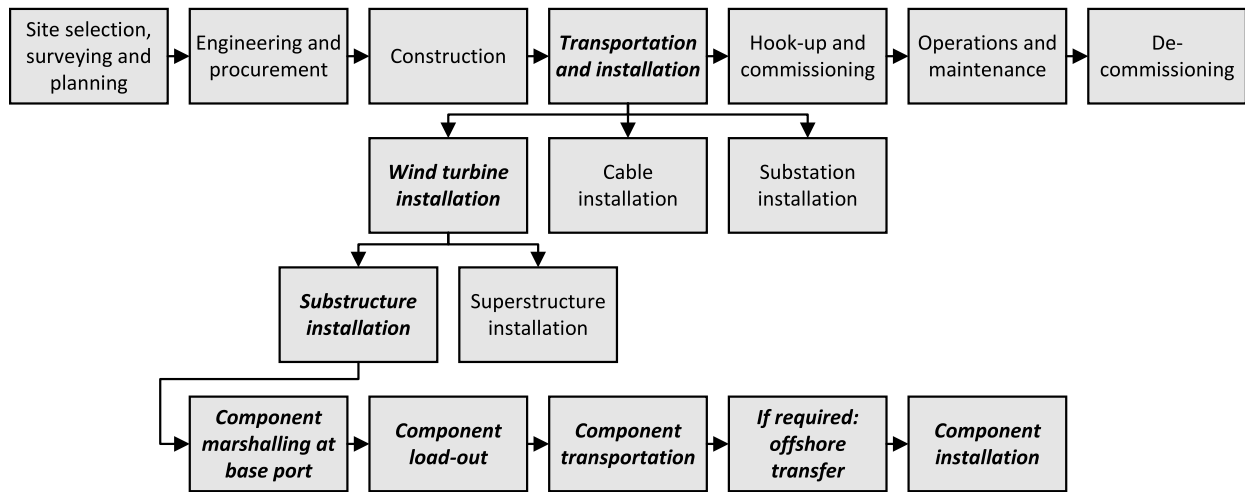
Site selection, surveying and planning

Engineering and procurement

Construction

***Transportation and installation***

Hook-up and commissioning

Operations and maintenance

De-commissioning

***Wind turbine installation***

Cable installation

Substation installation

***Substructure installation***

Superstructure installation

***Component marshalling at base port***

***Component load-out***

***Component transportation***

***If required: offshore transfer***

***Component installation***